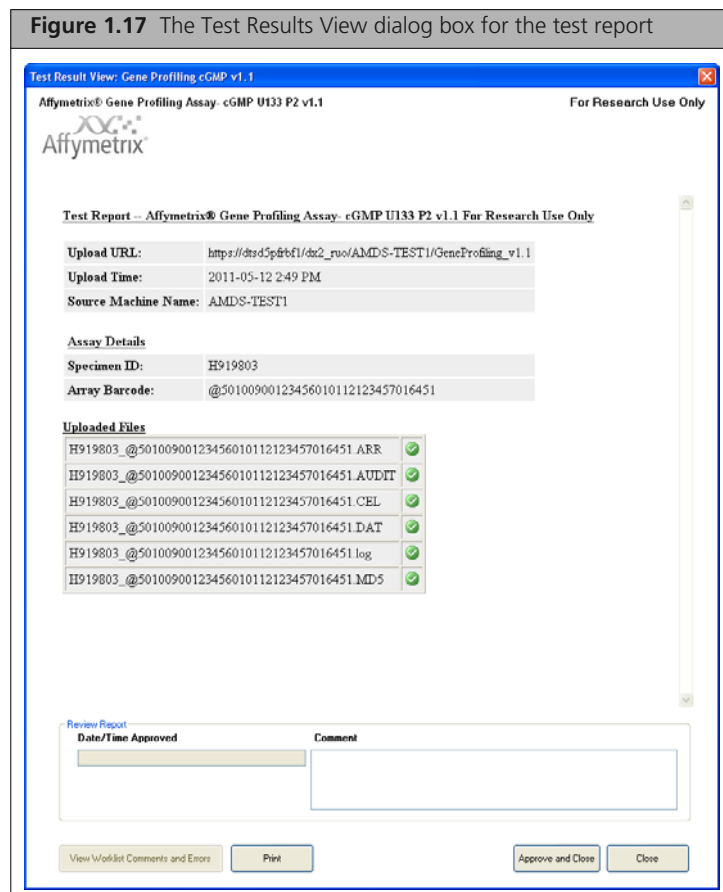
**Figure 1.17** The Test Results View dialog box for the test report

Test Result View: Gene Profiling cGMP v1.1

Affymetrix® Gene Profiling Assay- cGMP U133 P2 v1.1

For Research Use Only

Affymetrix

Test Report -- Affymetrix® Gene Profiling Assay- cGMP U133 P2 v1.1 For Research Use Only

| | |
|---|---|
| Upload URL: | https://dtsd5pfrbf1/dx2_ruo/AMDS-TEST1/GeneProfiling_v1.1 |
| Upload Time: | 2011-05-12 2:49 PM |
| Source Machine Name: | AMDS-TEST1 |

Assay Details

| | |
|---|---|
| Specimen ID: | H919803 |
| Array Barcode: | @501009001234560101121234570164 51 |

Uploaded Files

| |
|---|
| H919803_@5010090012345601011212345701645 1.ARR |
| H919803_@5010090012345601011212345701645 1.AUDIT |
| H919803_@5010090012345601011212345701645 1.CEL |
| H919803_@5010090012345601011212345701645 1.DAT |
| H919803_@5010090012345601011212345701645 1.log |
| H919803_@5010090012345601011212345701645 1.MD5 |

Review Report

Date/Time Approved

Comment

View Worklist Comments and Errors

Print

Approve and Close

Close